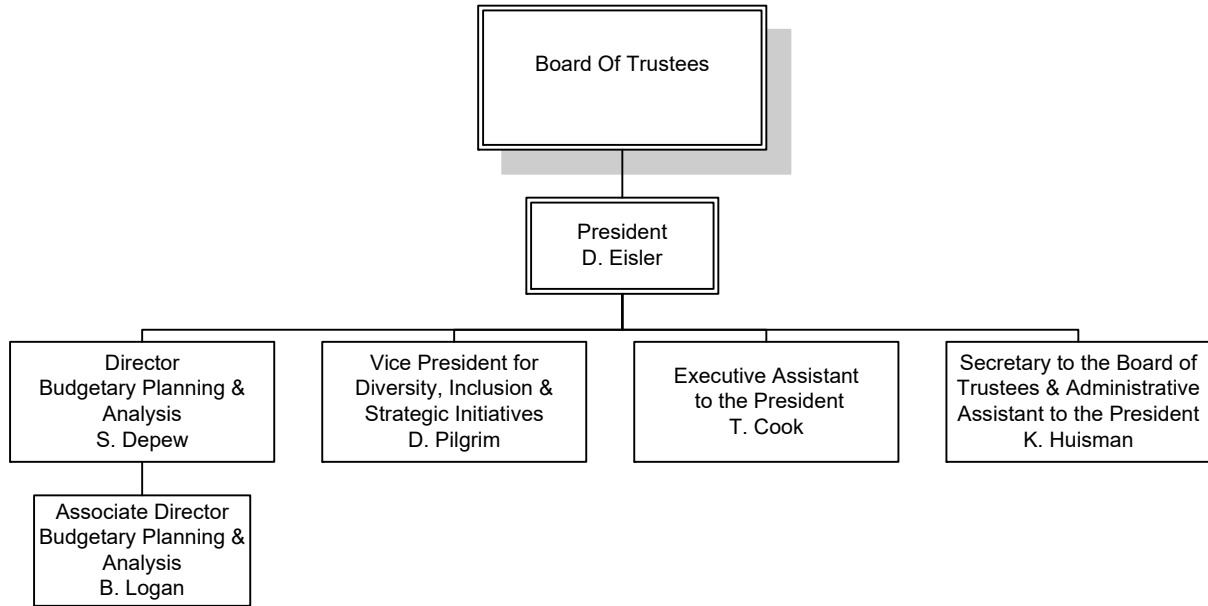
Board Of Trustees

President
D. Eisler

Director
Budgetary Planning & Analysis
S. Depew

Vice President for Diversity, Inclusion & Strategic Initiatives
D. Pilgrim

Executive Assistant to the President
T. Cook

Secretary to the Board of Trustees & Administrative Assistant to the President
K. Huisman

Associate Director
Budgetary Planning & Analysis
B. Logan